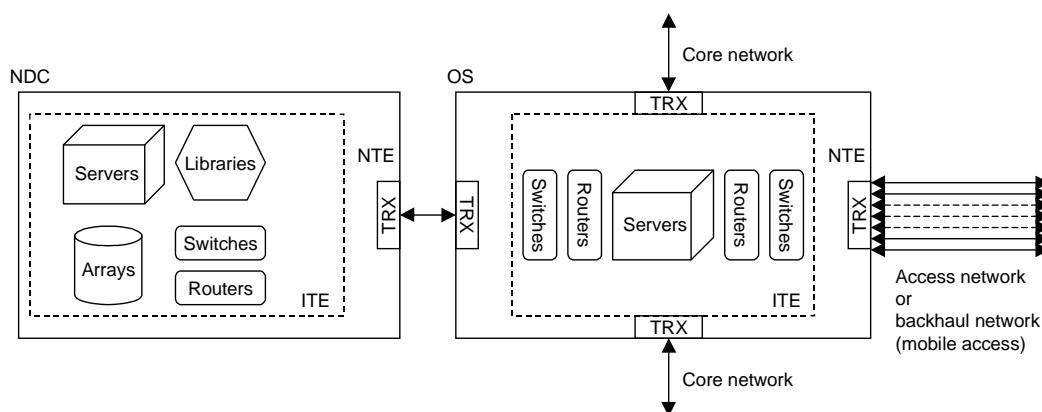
Core network

NDC

OS

TRX

Servers

Libraries

NTE

NTE

TRX

TRX

Switches

Routers

Servers

Routers

Switches

TRX

Arrays

Switches

Routers

ITE

ITE

Access network
or
backhaul network
(mobile access)

TRX

Core network